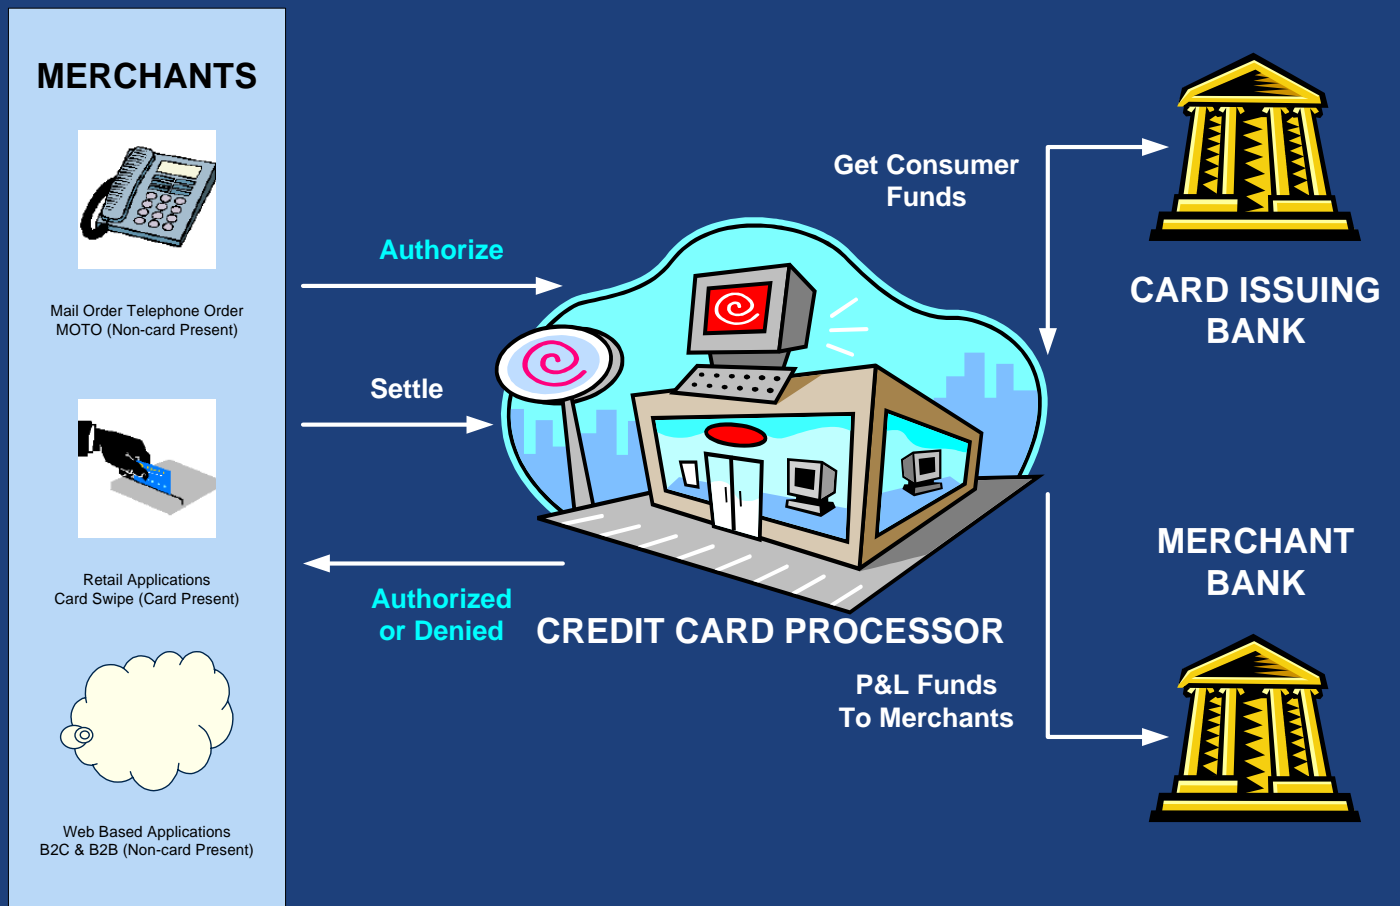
MERCHANTS

Mail Order Telephone Order
MOTO (Non-card Present)

Retail Applications
Card Swipe (Card Present)

Web Based Applications
B2C & B2B (Non-card Present)

Authorize

Settle

Authorized
or Denied

Get Consumer
Funds

CARD ISSUING
BANK

MERCHANT
BANK

CREDIT CARD PROCESSOR

P&L Funds
To Merchants